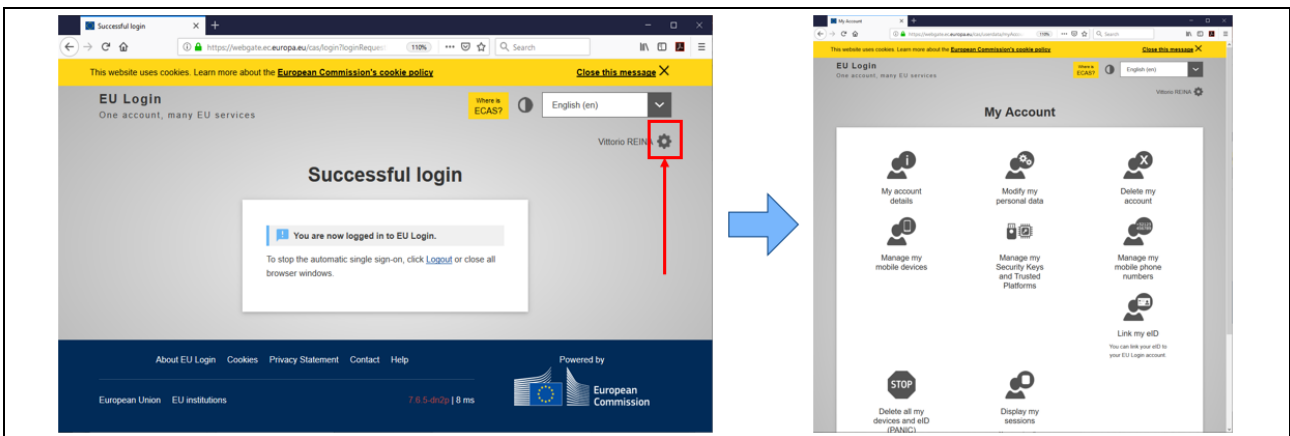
Successful login

https://webgate.ec.europa.eu/cas/login?loginRequest

110%

Search

This website uses cookies. Learn more about the European Commission's cookie policy

Close this message

EU Login
One account, many EU services

Where is ECAS?

English (en)

Vittorio REINA

Successful login

You are now logged in to EU Login.

To stop the automatic single sign-on, click Logout or close all browser windows.

About EU Login Cookies Privacy Statement Contact Help

Powered by

European Union EU institutions

7.6.5-dn2p | 8 ms

European Commission

My Account

https://webgate.ec.europa.eu/cas/userdata/myAccount

110%

Search

This website uses cookies. Learn more about the European Commission's cookie policy

Close this message

EU Login
One account, many EU services

Where is ECAS?

English (en)

Vittorio REINA

My Account

My account details

Modify my personal data

Delete my account

Manage my mobile devices

Manage my Security Keys and Trusted Platforms

Manage my mobile phone numbers

Link my eID

You can link your eID to your EU Login account.

STOP

Delete all my devices and eID (PANIC)

Display my sessions